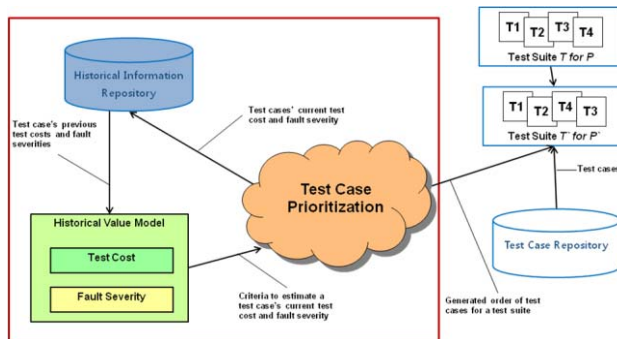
Historical Information Repository

Test case's previous test costs and fault severities

Test cases' current test cost and fault severity

Historical Value Model

Test Cost

Fault Severity

Test Case Prioritization

Criteria to estimate a test case's current test cost and fault severity

T1 T2 T3 T4

Test Suite T for P

T1 T2 T4 T3

Test Suite T' for P'

Test cases

Test Case Repository

Generated order of test cases for a test suite